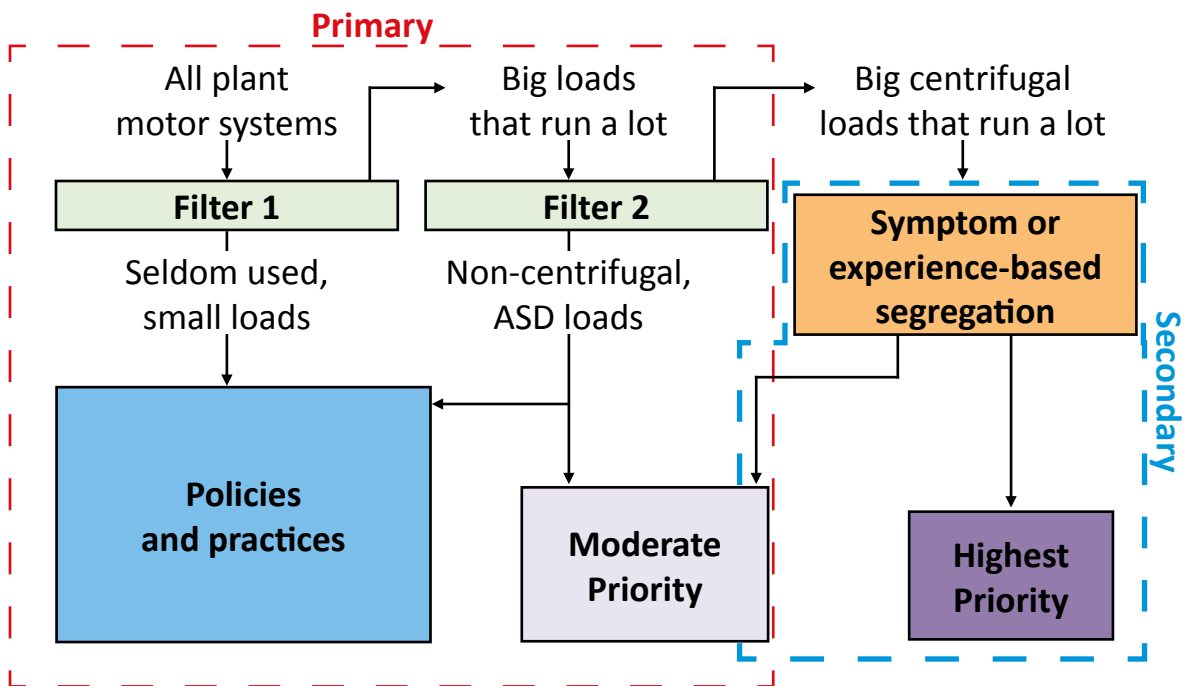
Primary

All plant motor systems

Filter 1

Seldom used, small loads

Big loads that run a lot

Filter 2

Non-centrifugal, ASD loads

Big centrifugal loads that run a lot

Symptom or experience-based segregation

Secondary

Policies and practices

Moderate Priority

Highest Priority